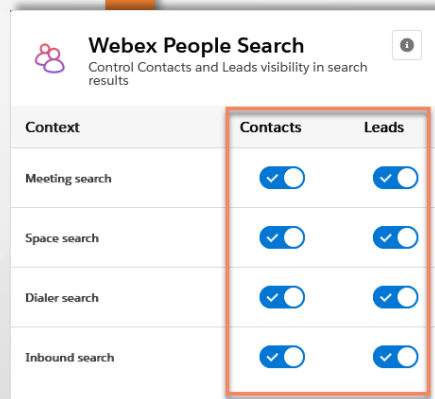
Webex People Search

Control Contacts and Leads visibility in search results

| Context | Contacts | Leads |
|---|---|---|
| Meeting search | | |
| Space search | | |
| Dialer search | | |
| Inbound search | | |